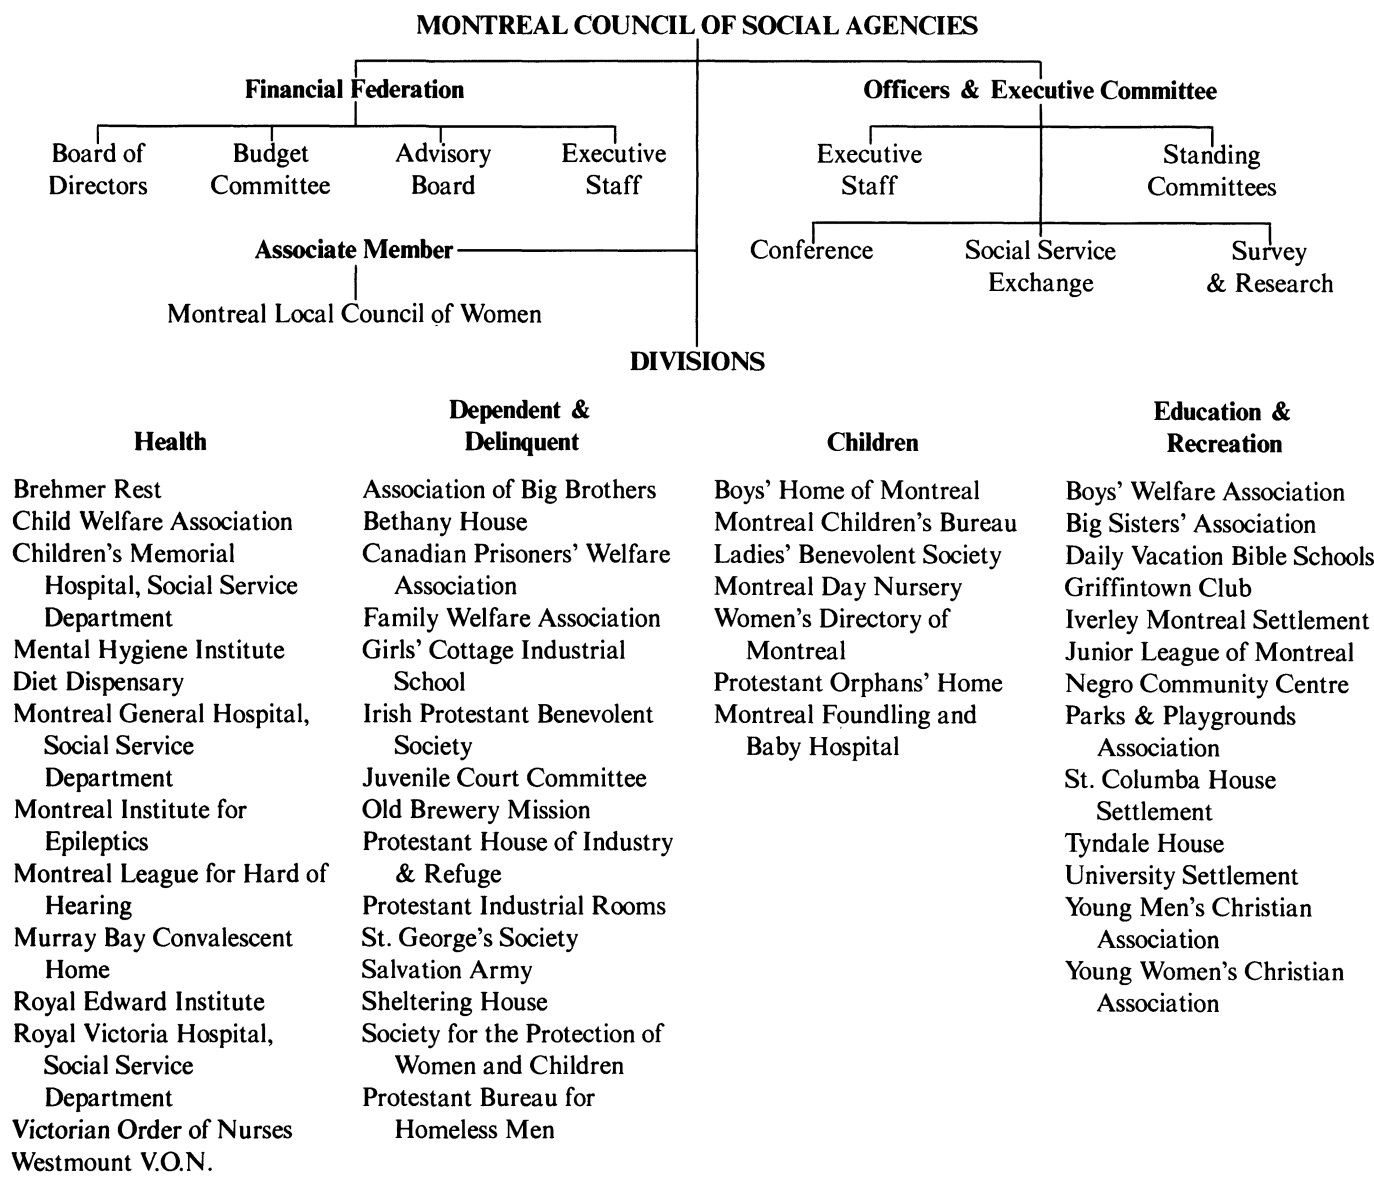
MONTREAL COUNCIL OF SOCIAL AGENCIES

Financial Federation

Board of Directors

Budget Committee

Advisory Board

Executive Staff

Officers & Executive Committee

Executive Staff

Standing Committees

Conference

Social Service Exchange

Survey & Research

Associate Member

Montreal Local Council of Women

DIVISIONS

Health

Brehmer Rest
Child Welfare Association
Children's Memorial Hospital, Social Service Department
Mental Hygiene Institute
Diet Dispensary
Montreal General Hospital, Social Service Department
Montreal Institute for Epileptics
Montreal League for Hard of Hearing
Murray Bay Convalescent Home
Royal Edward Institute
Royal Victoria Hospital, Social Service Department
Victorian Order of Nurses
Westmount V.O.N.

Dependent & Delinquent

Association of Big Brothers
Bethany House
Canadian Prisoners' Welfare Association
Family Welfare Association
Girls' Cottage Industrial School
Irish Protestant Benevolent Society
Juvenile Court Committee
Old Brewery Mission
Protestant House of Industry & Refuge
Protestant Industrial Rooms
St. George's Society
Salvation Army
Sheltering House
Society for the Protection of Women and Children
Protestant Bureau for Homeless Men

Children

Boys' Home of Montreal
Montreal Children's Bureau
Ladies' Benevolent Society
Montreal Day Nursery
Women's Directory of Montreal
Protestant Orphans' Home
Montreal Foundling and Baby Hospital

Education & Recreation

Boys' Welfare Association
Big Sisters' Association
Daily Vacation Bible Schools
Griffintown Club
Iverley Montreal Settlement
Junior League of Montreal
Negro Community Centre
Parks & Playgrounds Association
St. Columba House Settlement
Tyndale House
University Settlement
Young Men's Christian Association
Young Women's Christian Association